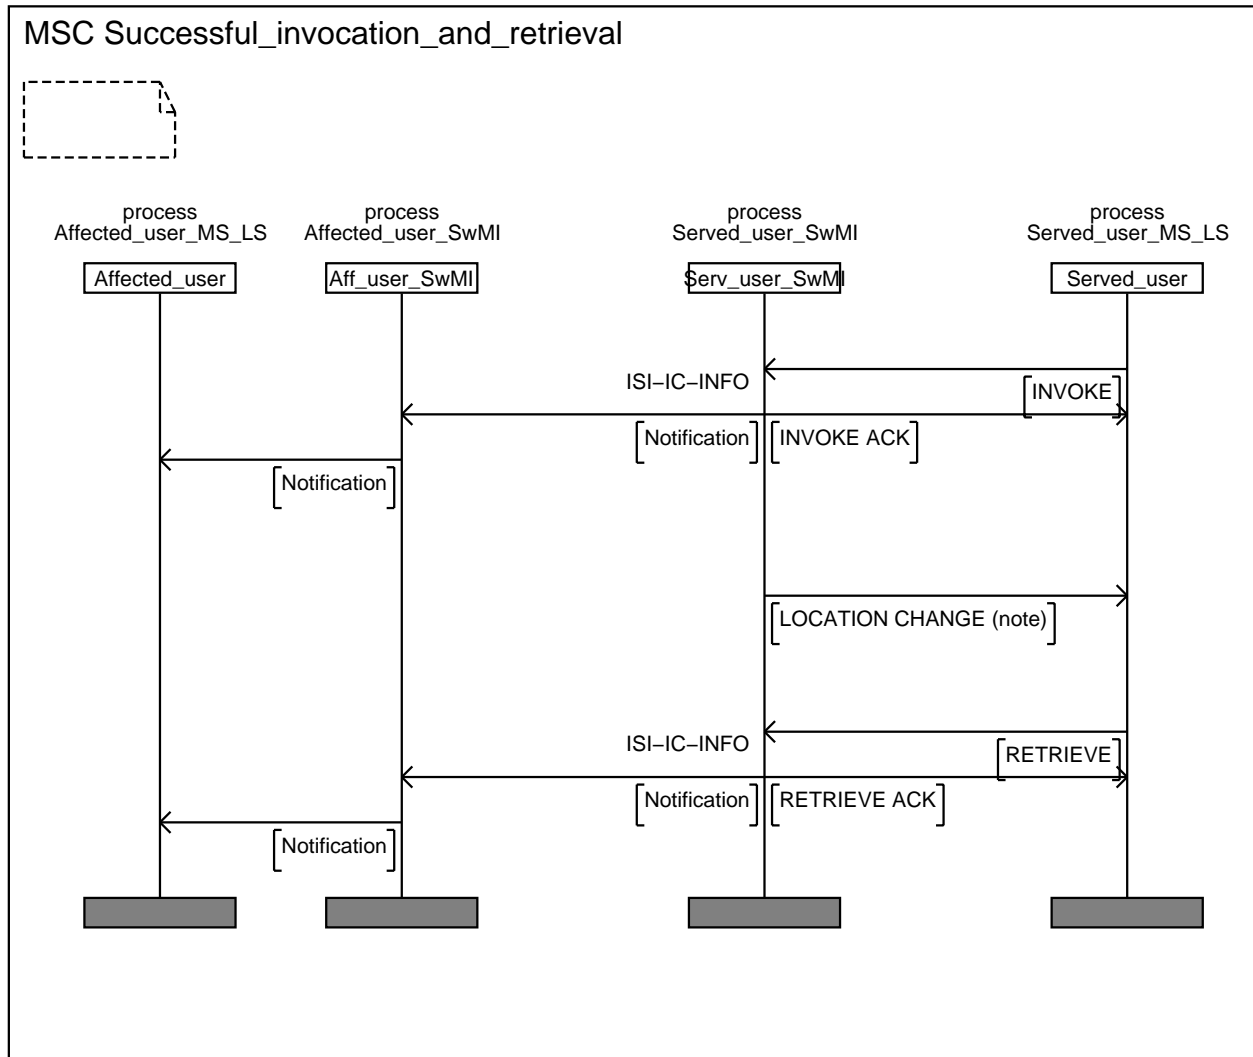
MSC Successful_invocation_and_retrieval

process
Affected_user_MS_LS

process
Affected_user_SwMI

process
Served_user_SwMI

process
Served_user_MS_LS

Affected_user

Aff_user_SwMI

Serv_user_SwMI

Served_user

ISI–IC–INFO

INVOKE

Notification

INVOKE ACK

Notification

LOCATION CHANGE (note)

ISI–IC–INFO

RETRIEVE

Notification

RETRIEVE ACK

Notification